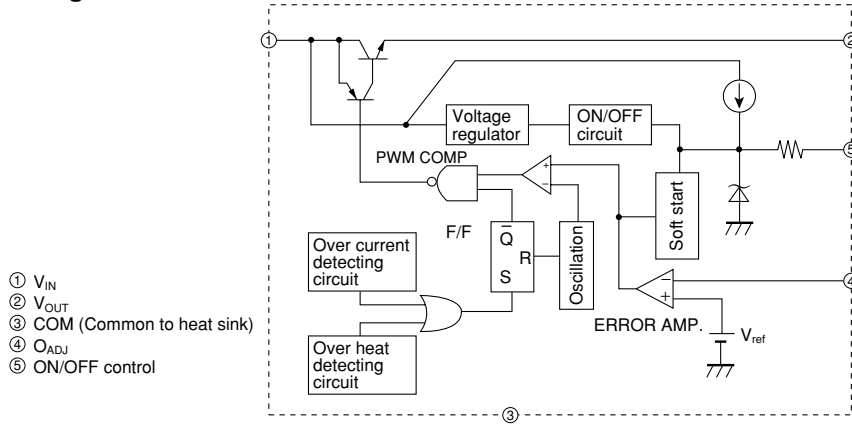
① $V_{IN}$
② $V_{OUT}$
③ COM (Common to heat sink)
④ $O_{ADJ}$
⑤ ON/OFF control

①
②
Voltage regulator
ON/OFF circuit
⑤
PWM COMP
+
−
F/F
$\overline{Q}$
R
S
Oscillation
Soft start
Over current detecting circuit
Over heat detecting circuit
−
+
④
ERROR AMP.
$V_{ref}$
③